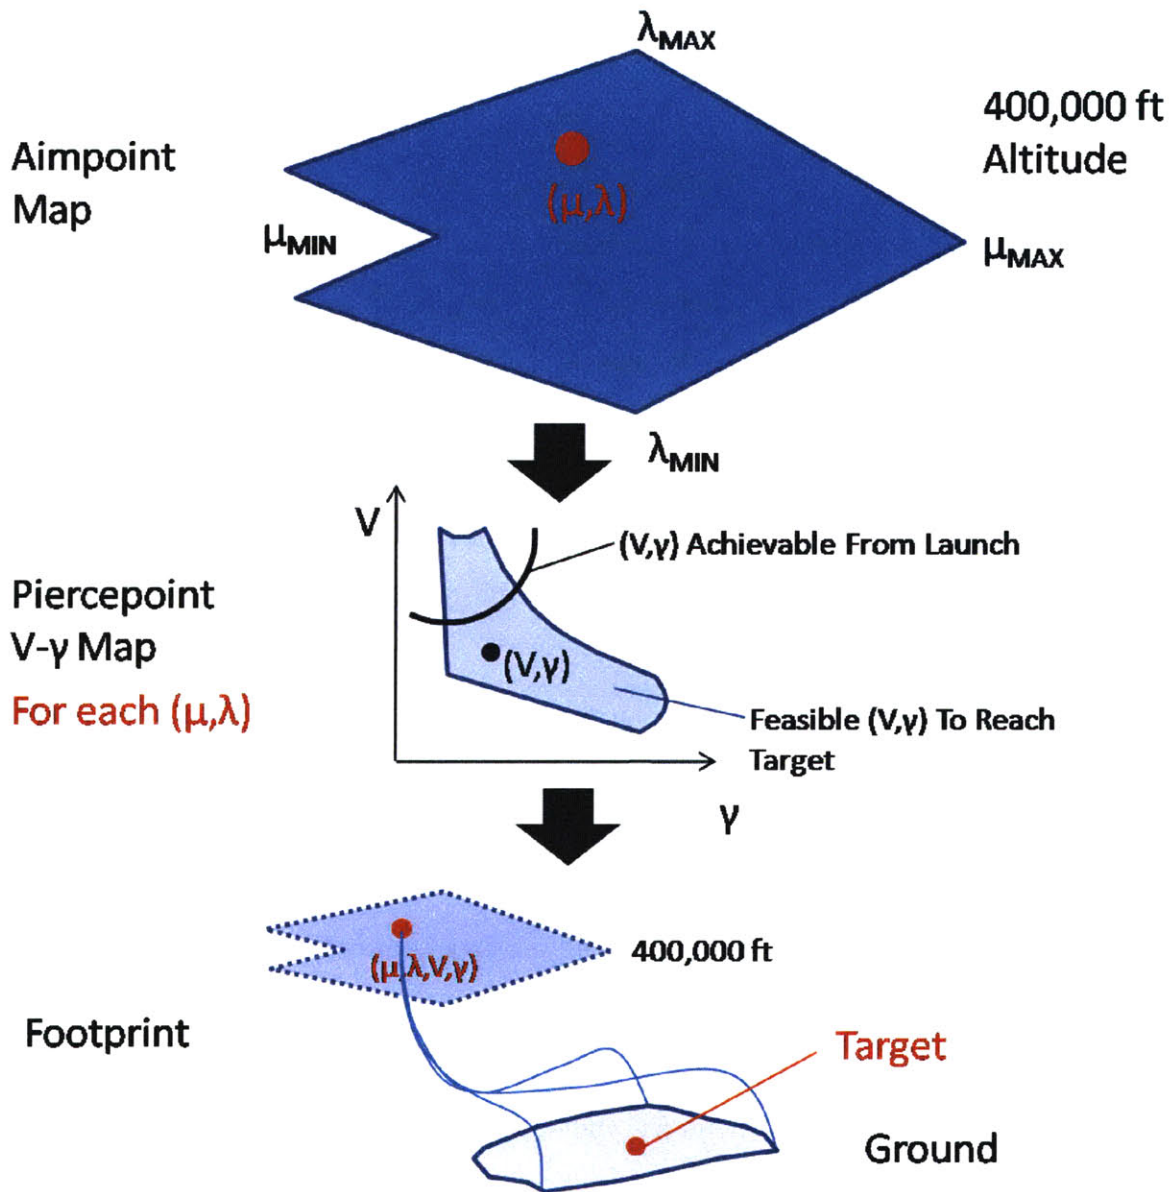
$\lambda_{MAX}$

Aimpoint Map

400,000 ft Altitude

$(\mu,\lambda)$

$\mu_{MIN}$

$\mu_{MAX}$

$\lambda_{MIN}$

V

(V,γ) Achievable From Launch

Piercepoint V-γ Map

For each $(\mu,\lambda)$

(V,γ)

Feasible (V,γ) To Reach Target

γ

$(\mu,\lambda,V,\gamma)$

400,000 ft

Footprint

Target

Ground